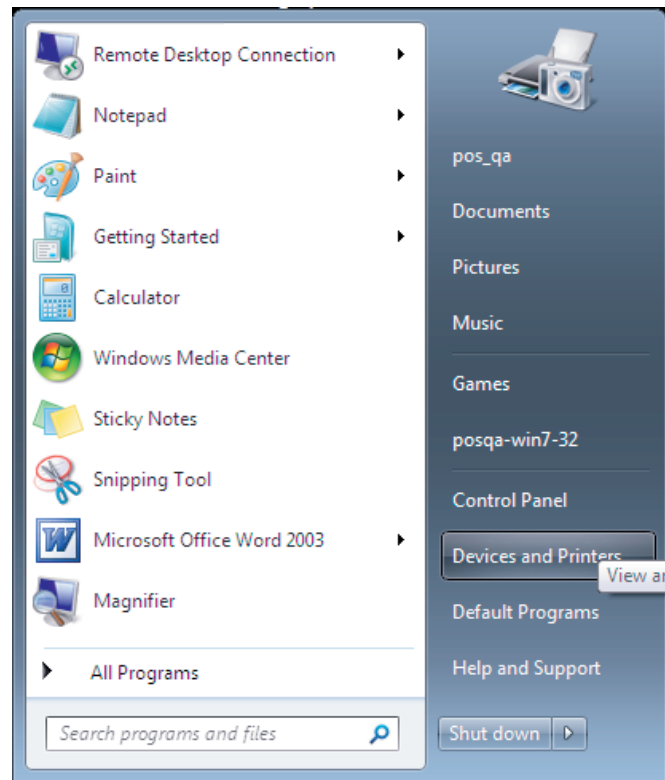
Remote Desktop Connection
Notepad
Paint
Getting Started
Calculator
Windows Media Center
Sticky Notes
Snipping Tool
Microsoft Office Word 2003
Magnifier
All Programs
Search programs and files

pos_qa
Documents
Pictures
Music
Games
posqa-win7-32
Control Panel
Devices and Printers
View ar
Default Programs
Help and Support
Shut down